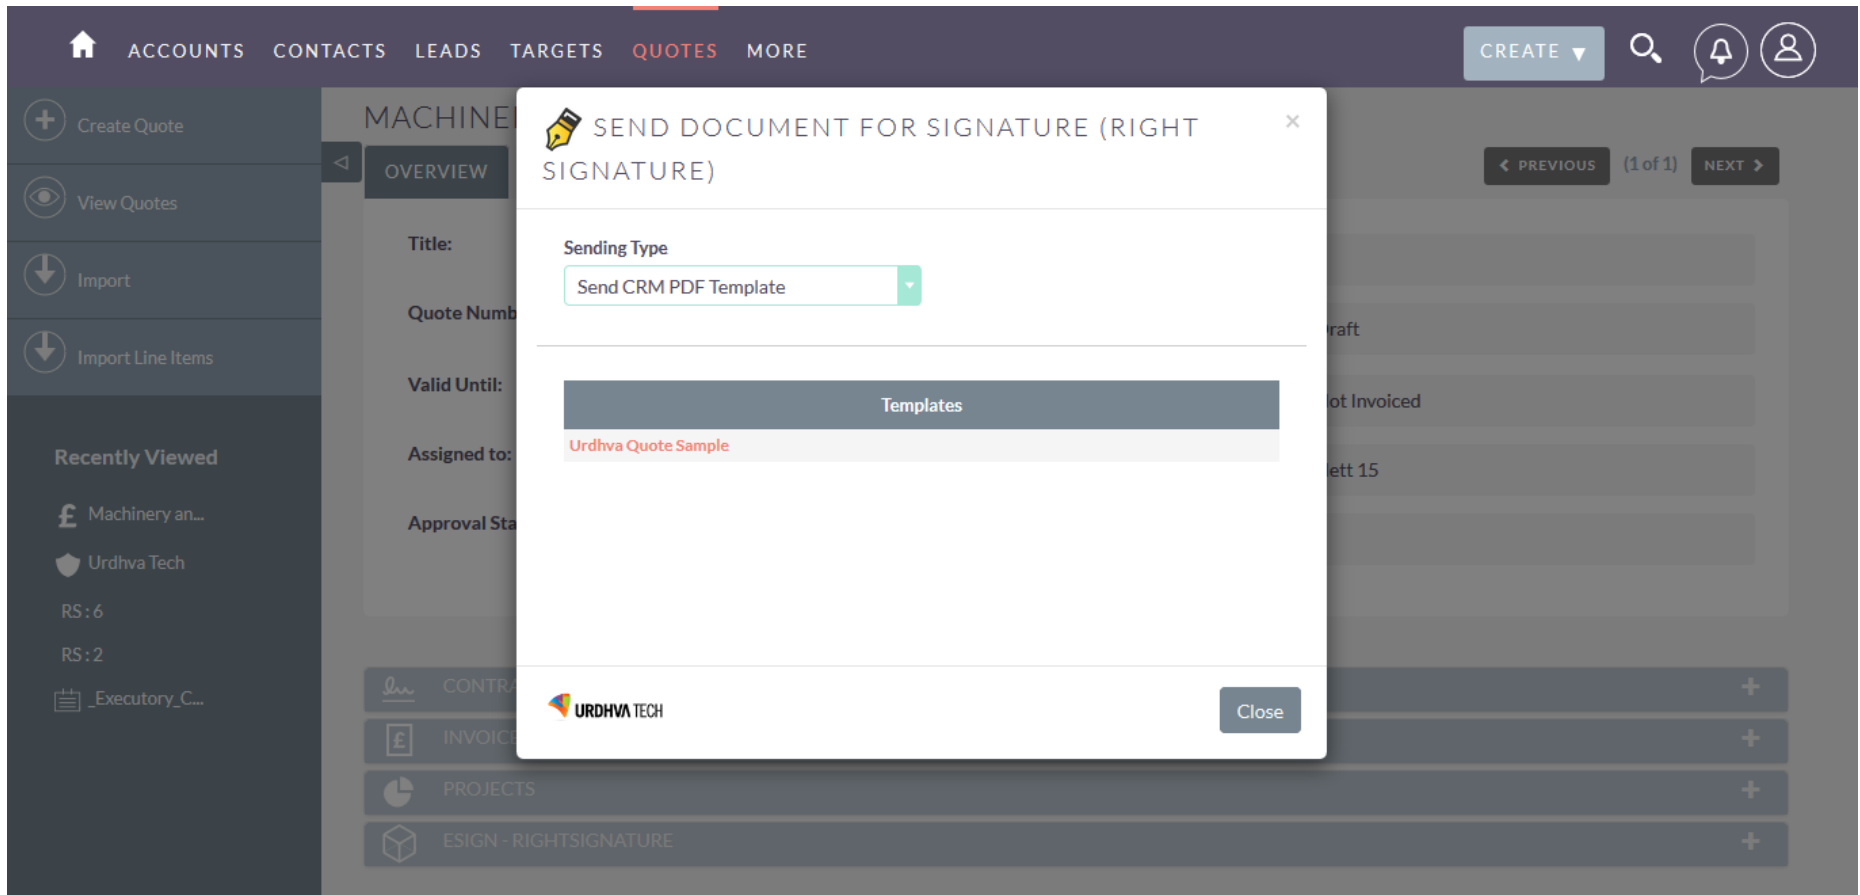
ACCOUNTS CONTACTS LEADS TARGETS QUOTES MORE

CREATE

Create Quote

View Quotes

Import

Import Line Items

Recently Viewed

Machinery an...

Urdhva Tech

RS : 6

RS : 2

_Executory_C...

MACHINE

OVERVIEW

Title:

Quote Numb

Valid Until:

Assigned to:

Approval Sta

PREVIOUS (1 of 1) NEXT

raft

ot Invoiced

ett 15

CONTRA

INVOICE

PROJECTS

ESIGN - RIGHTSIGNATURE

SEND DOCUMENT FOR SIGNATURE (RIGHT SIGNATURE)

×

Sending Type

Send CRM PDF Template

| Templates |
|---|
| Urdhva Quote Sample |

URDHVA TECH

Close